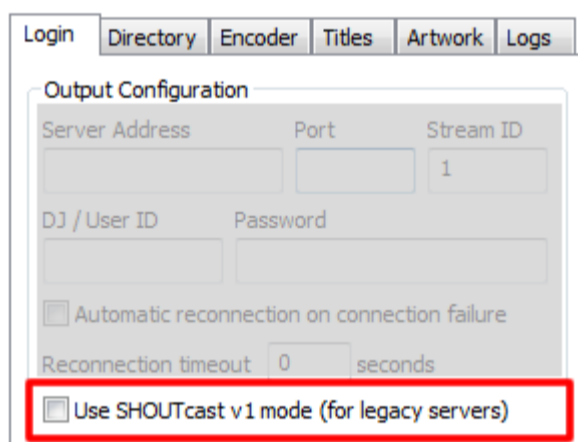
Login Directory Encoder Titles Artwork Logs

Output Configuration

Server Address Port Stream ID

1

DJ / User ID Password

Automatic reconnection on connection failure

Reconnection timeout 0 seconds

Use SHOUTcast v1 mode (for legacy servers)